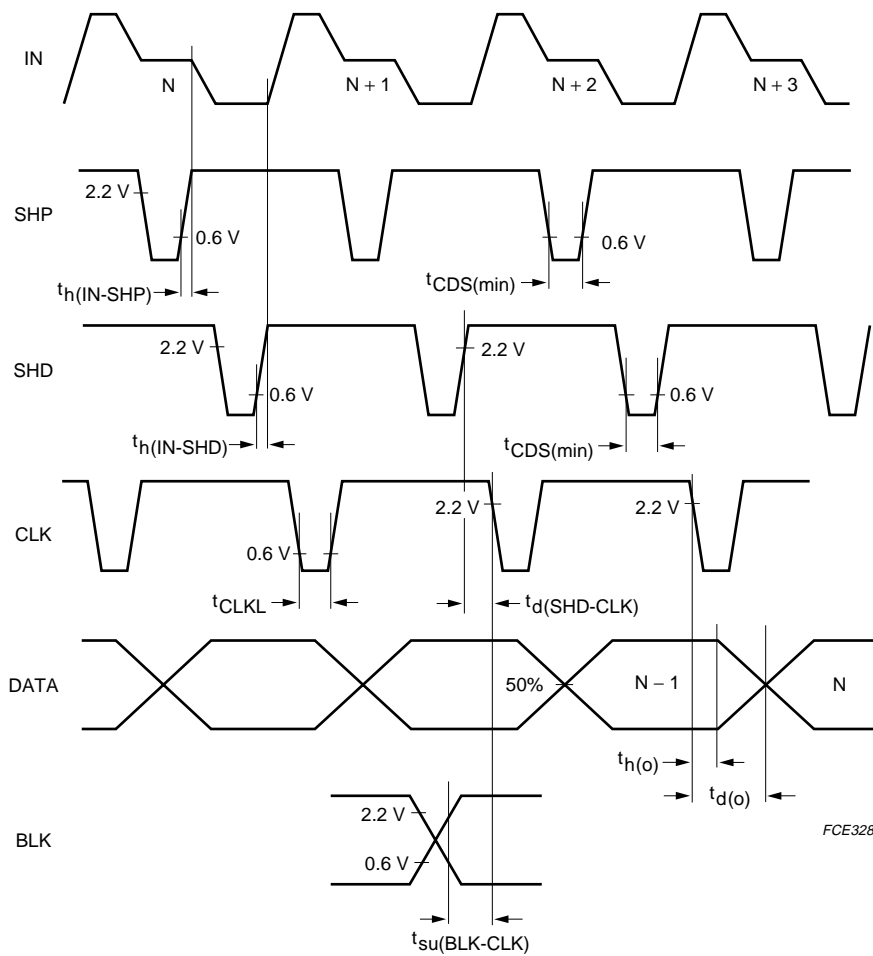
IN

N

N + 1

N + 2

N + 3

SHP

2.2 V

0.6 V

0.6 V

$t_{h(IN\text{-}SHP)}$

$t_{CDS(min)}$

SHD

2.2 V

2.2 V

0.6 V

0.6 V

$t_{h(IN\text{-}SHD)}$

$t_{CDS(min)}$

CLK

2.2 V

2.2 V

0.6 V

$t_{CLKL}$

$t_{d(SHD\text{-}CLK)}$

DATA

50%

N – 1

N

$t_{h(o)}$

$t_{d(o)}$

BLK

2.2 V

0.6 V

FCE328

$t_{su(BLK\text{-}CLK)}$